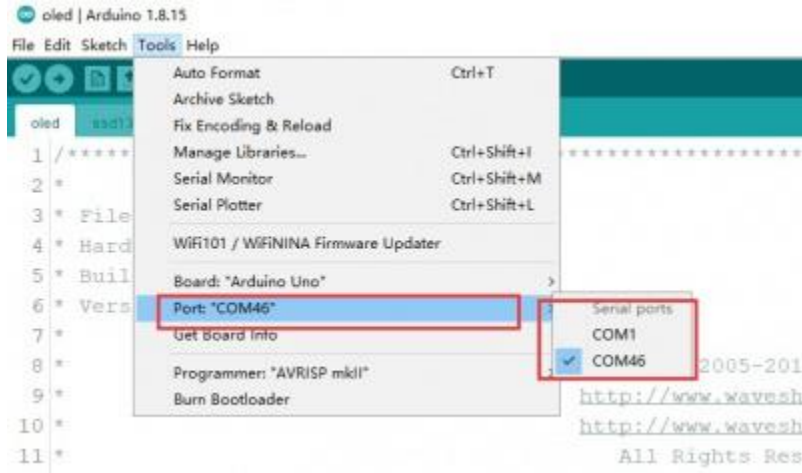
oled | Arduino 1.8.15

File Edit Sketch Tools Help

oled ssd13

Auto Format Ctrl+T
Archive Sketch
Fix Encoding & Reload
Manage Libraries... Ctrl+Shift+I
Serial Monitor Ctrl+Shift+M
Serial Plotter Ctrl+Shift+L
WiFi101 / WiFiNINA Firmware Updater
Board: "Arduino Uno"
Port: "COM46"
Get Board Info
Programmer: "AVRISP mkII"
Burn Bootloader

Serial ports
COM1
✓ COM46

1 /***** ******************
2 *
3 * File
4 * Hard
5 * Buil
6 * Vers
7 *
8 * 2005-201
9 * http://www.wavesh
10 * http://www.wavesh
11 * All Rights Res